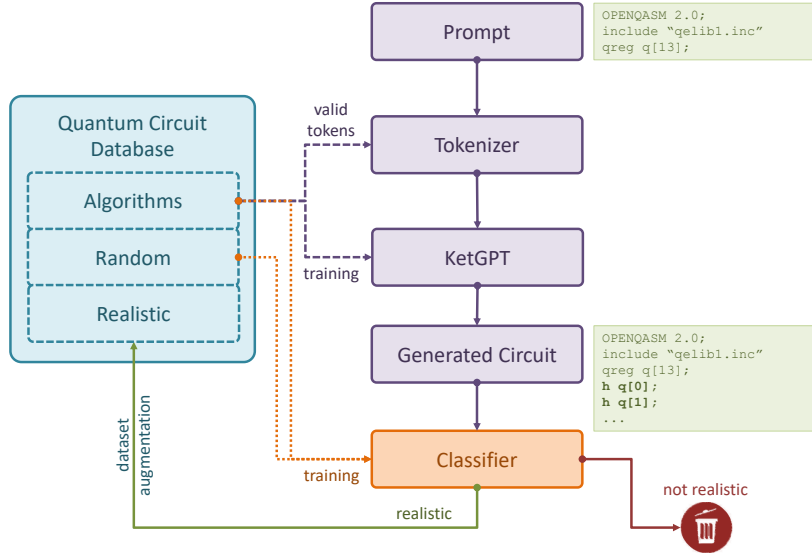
Prompt

OPENQASM 2.0;
include "qelib1.inc"
qreg q[13];

Quantum Circuit Database

Algorithms

Random

Realistic

valid tokens

Tokenizer

KetGPT

training

Generated Circuit

OPENQASM 2.0;
include "qelib1.inc"
qreg q[13];
h q[0];
h q[1];
...

dataset augmentation

Classifier

training

not realistic

realistic